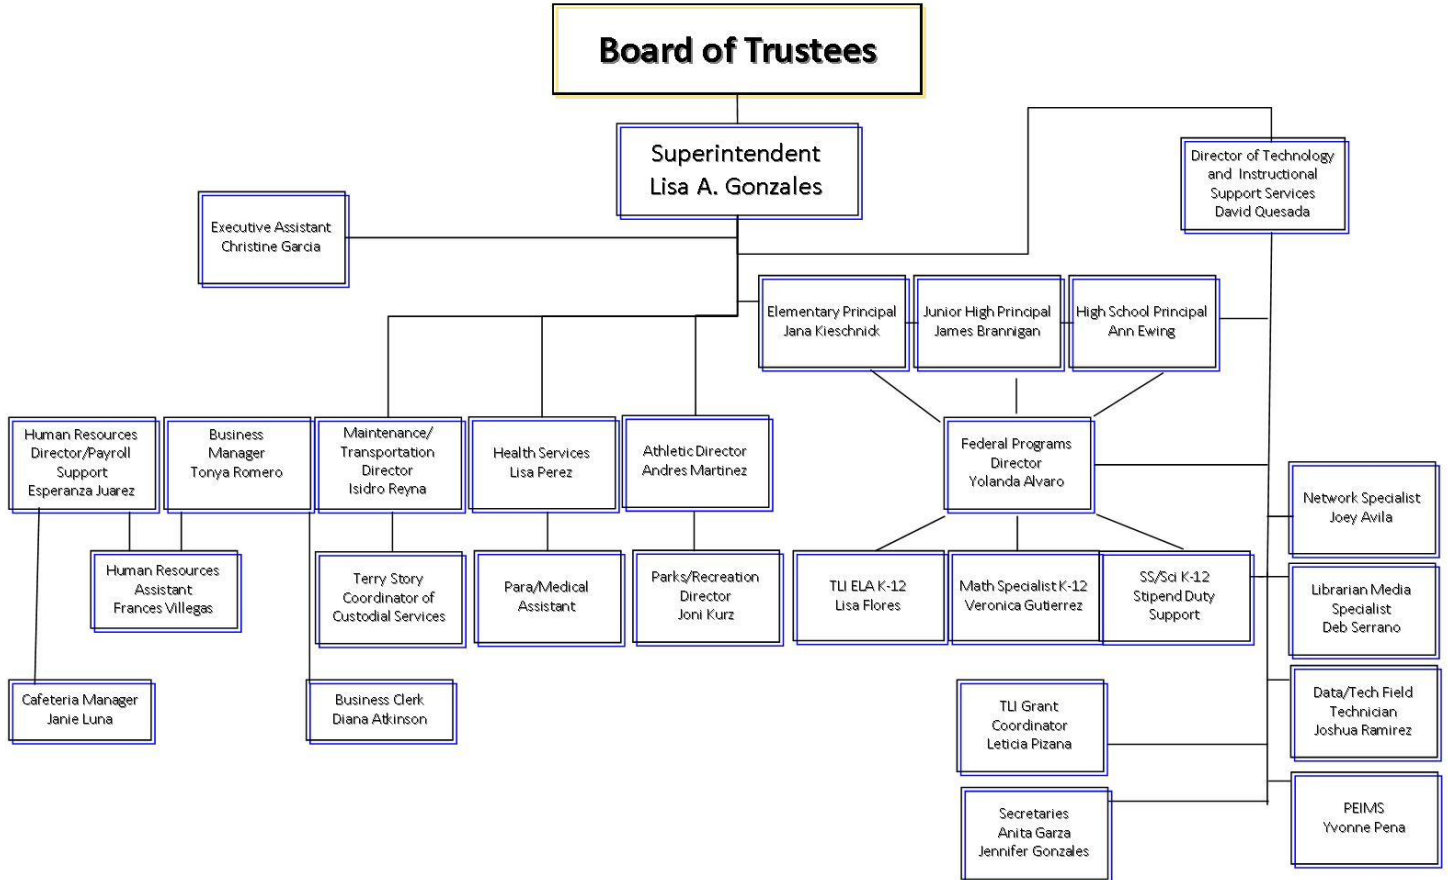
Board of Trustees

Superintendent
Lisa A. Gonzales

Director of Technology and Instructional Support Services
David Quesada

Executive Assistant
Christine Garcia

Elementary Principal
Jana Kieschnick

Junior High Principal
James Brannigan

High School Principal
Ann Ewing

Human Resources Director/Payroll Support
Esperanza Juarez

Business Manager
Tonya Romero

Maintenance/ Transportation Director
Isidro Reyna

Health Services
Lisa Perez

Athletic Director
Andres Martinez

Federal Programs Director
Yolanda Alvaro

Network Specialist
Joey Avila

Human Resources Assistant
Frances Villegas

Terry Story
Coordinator of Custodial Services

Para/Medical Assistant

Parks/Recreation Director
Joni Kurz

TLI ELA K-12
Lisa Flores

Math Specialist K-12
Veronica Gutierrez

SS/Sci K-12
Stipend Duty Support

Librarian Media Specialist
Deb Serrano

Cafeteria Manager
Janie Luna

Business Clerk
Diana Atkinson

TLI Grant Coordinator
Leticia Pizana

Data/Tech Field Technician
Joshua Ramirez

Secretaries
Anita Garza
Jennifer Gonzales

PEIMS
Yvonne Pena